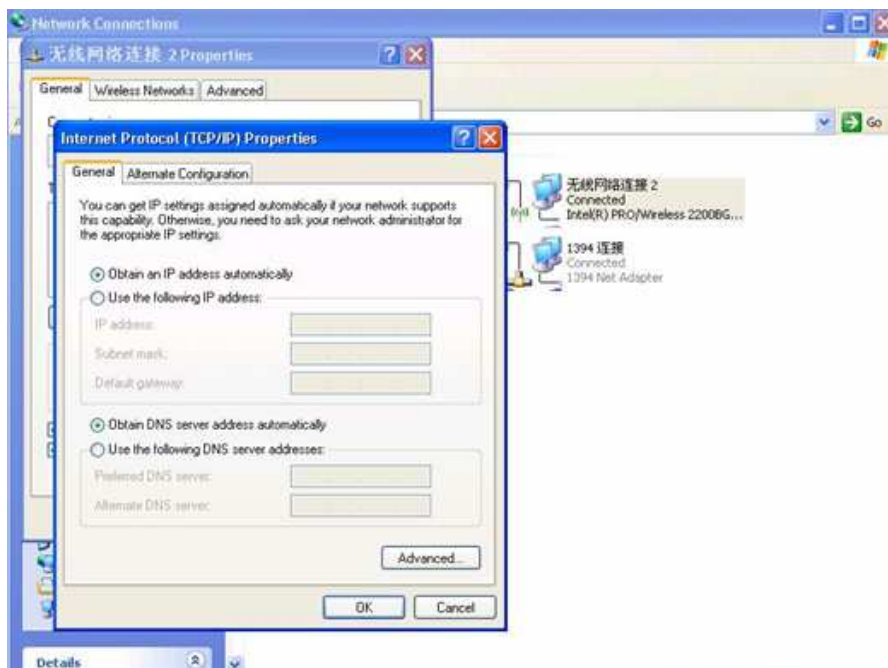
Network Connections

无线网络连接 2 Properties

General | Wireless Networks | Advanced

Internet Protocol (TCP/IP) Properties

General | Alternate Configuration

You can get IP settings assigned automatically if your network supports this capability. Otherwise, you need to ask your network administrator for the appropriate IP settings.

Obtain an IP address automatically

Use the following IP address:

IP address:

Subnet mask:

Default gateway:

Obtain DNS server address automatically

Use the following DNS server addresses:

Preferred DNS server:

Alternate DNS server:

Advanced...

OK | Cancel

Go

无线网络连接 2
Connected
Intel(R) PRO/Wireless 2200BG...

1394 连接
Connected
1394 Net Adapter

Details